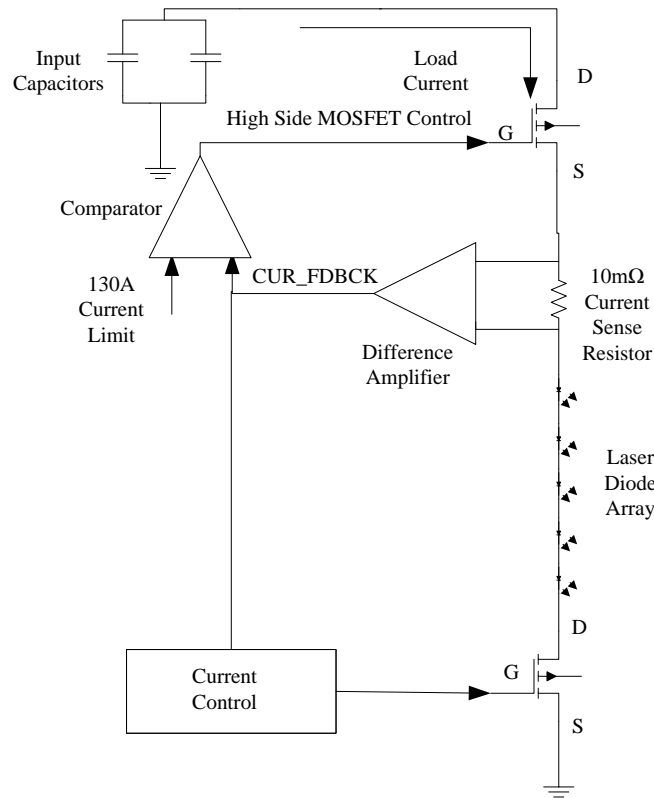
Input Capacitors

Load Current

D

High Side MOSFET Control

G

S

Comparator

130A Current Limit

CUR_FDBCK

10mΩ Current Sense Resistor

Difference Amplifier

Laser Diode Array

D

Current Control

G

S